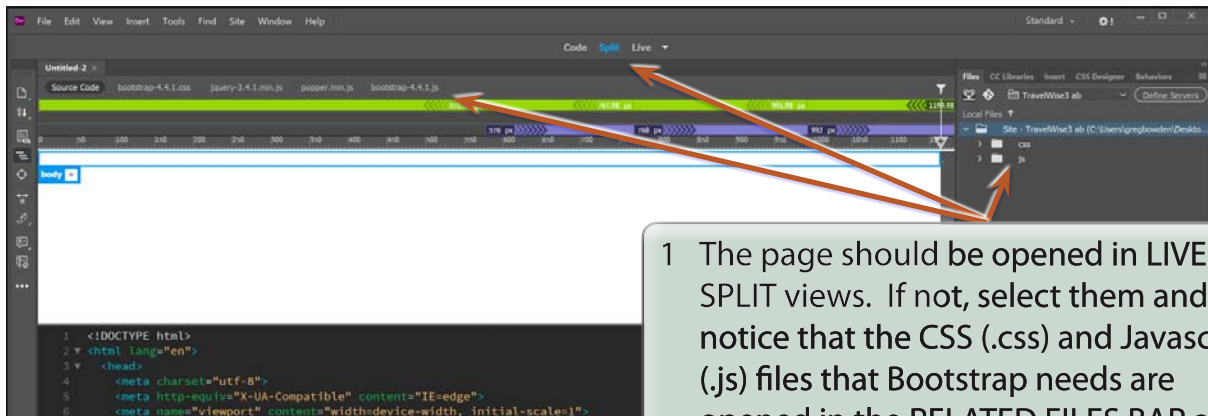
File Edit View Insert Tools Find Site Window Help

Standard

Code Split Live

Untitled-2 ×

Source Code bootstrap-4.4.1.css jquery-3.4.1.min.js popper.min.js bootstrap-4.4.1.js

575 px 767.98 px 991.98 px 1199.98

576 px 768 px 992 px

0 50 100 150 200 250 300 350 400 450 500 550 600 650 700 750 800 850 900 950 1000 1050 1100 1150

body +

Files CC Libraries Insert CSS Designer Behaviors

TravelWise3 ab Define Servers

Local Files

Site - TravelWise3 ab (C:\Users\gregbowden\Deskto...

css

js

1 <!DOCTYPE html>
2 <html lang="en">
3 <head>
4 <meta charset="utf-8">
5 <meta http-equiv="X-UA-Compatible" content="IE=edge">
6 <meta name="viewport" content="width=device-width, initial-scale=1">

1 The page should be opened in LIVE SPLIT views. If not, select them and notice that the CSS (.css) and Javasc (.js) files that Bootstrap needs are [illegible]